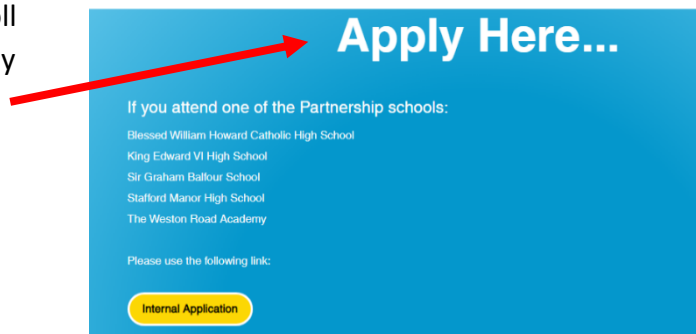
ll
y

Apply Here...

If you attend one of the Partnership schools:

Blessed William Howard Catholic High School
King Edward VI High School
Sir Graham Balfour School
Stafford Manor High School
The Weston Road Academy

Please use the following link:

Internal Application